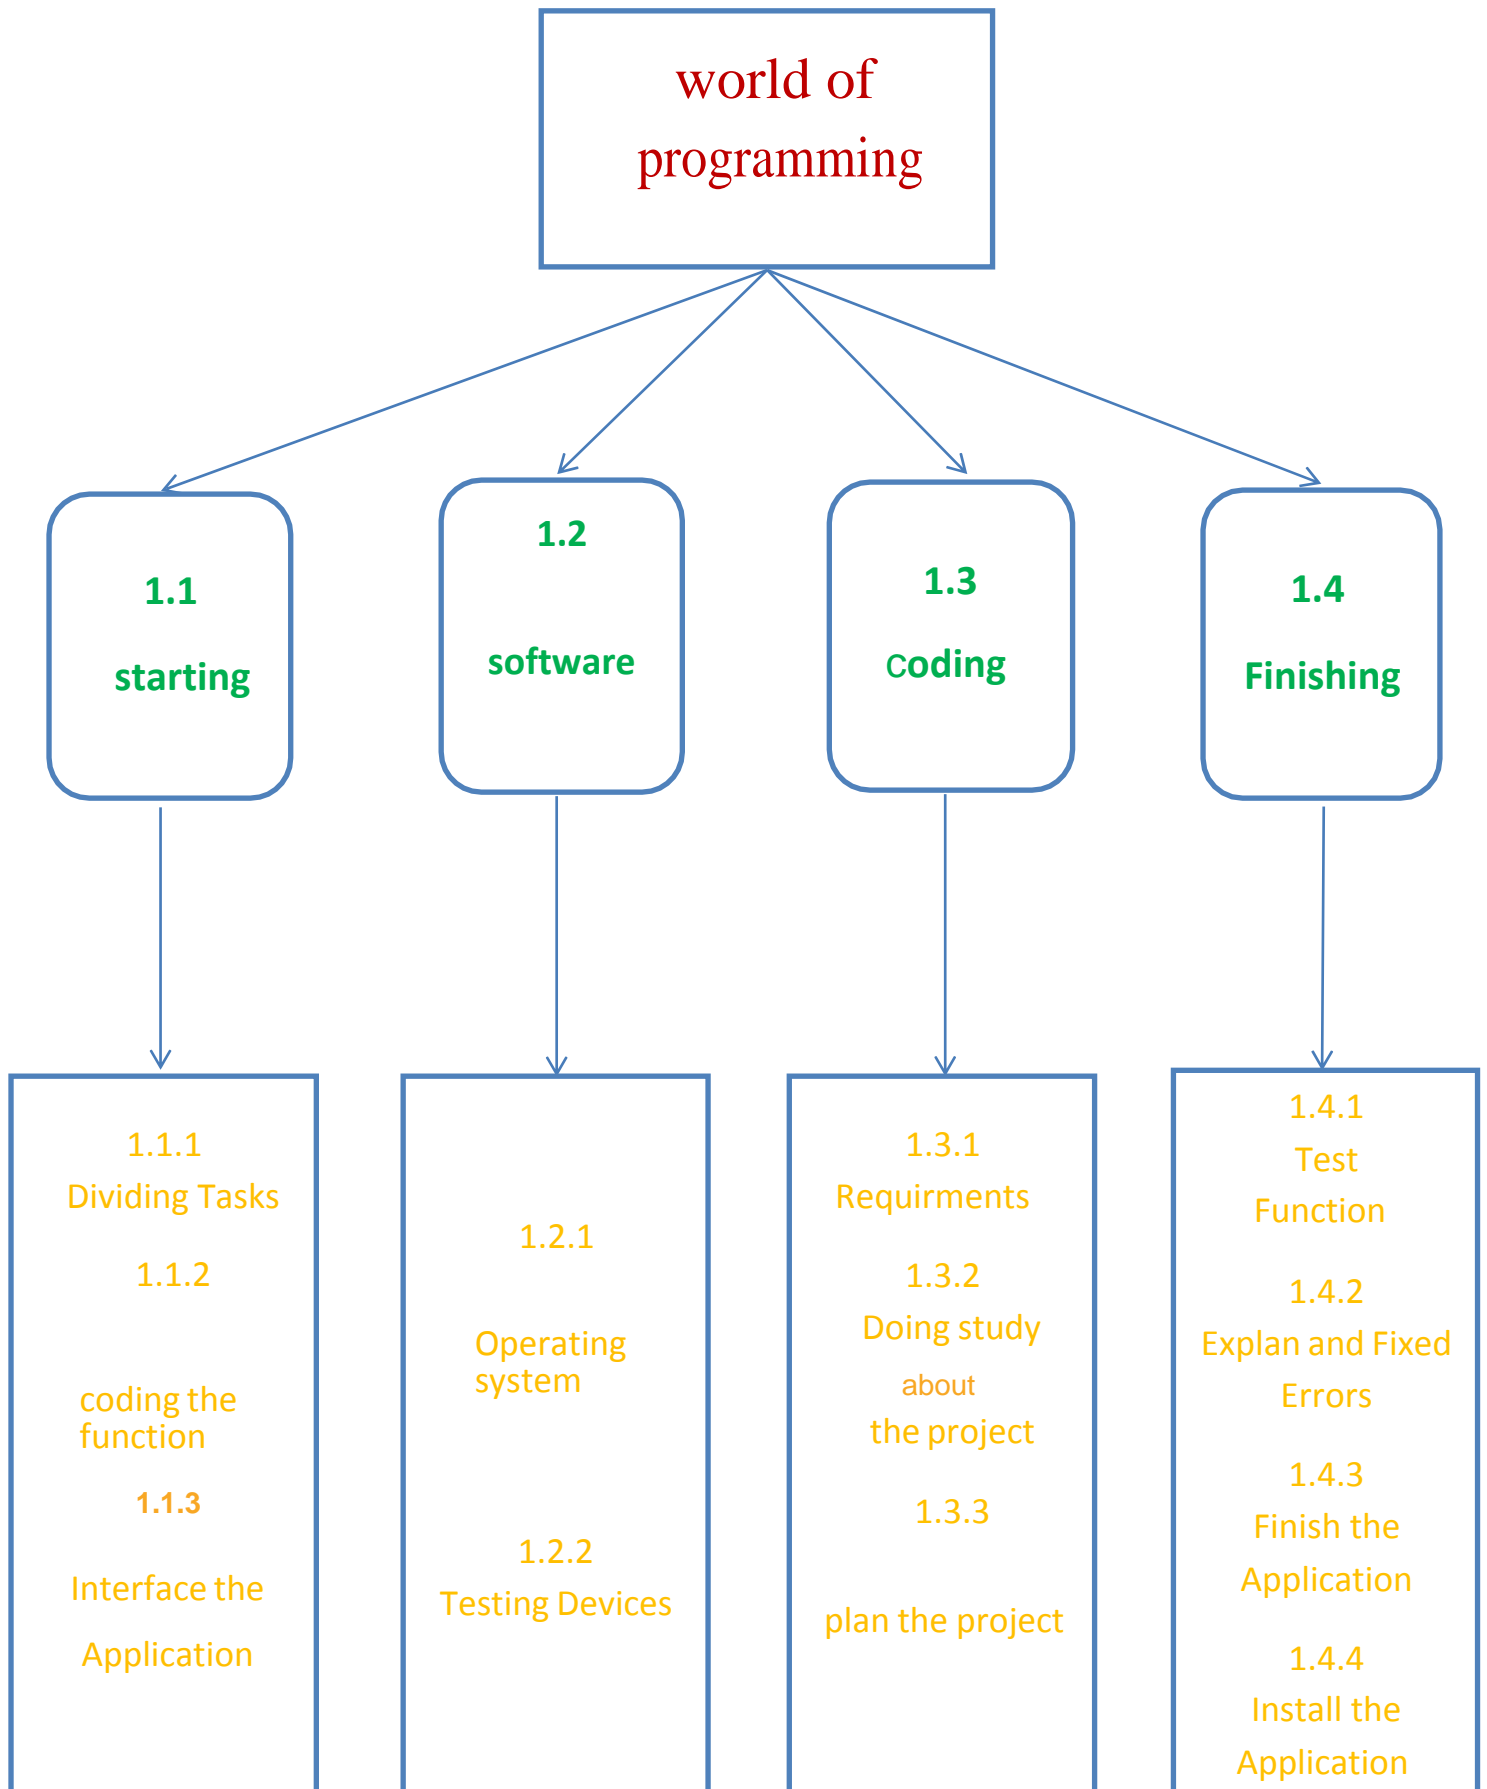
world of programming

1.1

starting

1.2

software

1.3

Coding

1.4

Finishing

1.1.1
Dividing Tasks

1.1.2

coding the function

1.1.3

Interface the Application

1.2.1

Operating system

1.2.2
Testing Devices

1.3.1
Requirments

1.3.2
Doing study about the project

1.3.3

plan the project

1.4.1
Test Function

1.4.2
Explan and Fixed Errors

1.4.3
Finish the Application

1.4.4
Install the Application